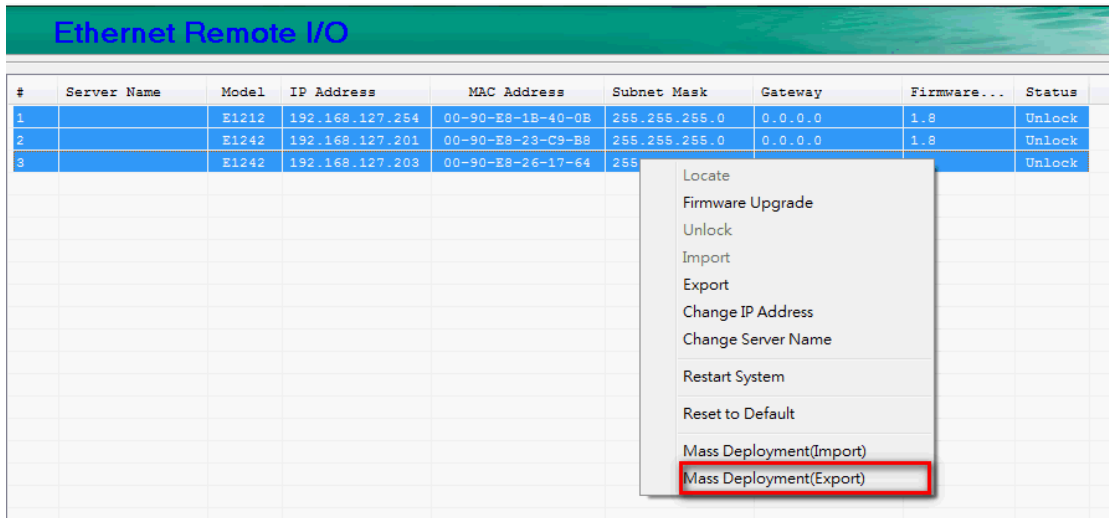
Ethernet Remote I/O

| # | Server Name | Model | IP Address | MAC Address | Subnet Mask | Gateway | Firmware... | Status |
|---|---|---|---|---|---|---|---|---|
| 1 | | E1212 | 192.168.127.254 | 00-90-E8-1B-40-0B | 255.255.255.0 | 0.0.0.0 | 1.8 | Unlock |
| 2 | | E1242 | 192.168.127.201 | 00-90-E8-23-C9-B8 | 255.255.255.0 | 0.0.0.0 | 1.8 | Unlock |
| 3 | | E1242 | 192.168.127.203 | 00-90-E8-26-17-64 | 255 | | | Unlock |

Locate
Firmware Upgrade
Unlock
Import
Export
Change IP Address
Change Server Name
Restart System
Reset to Default
Mass Deployment(Import)
Mass Deployment(Export)